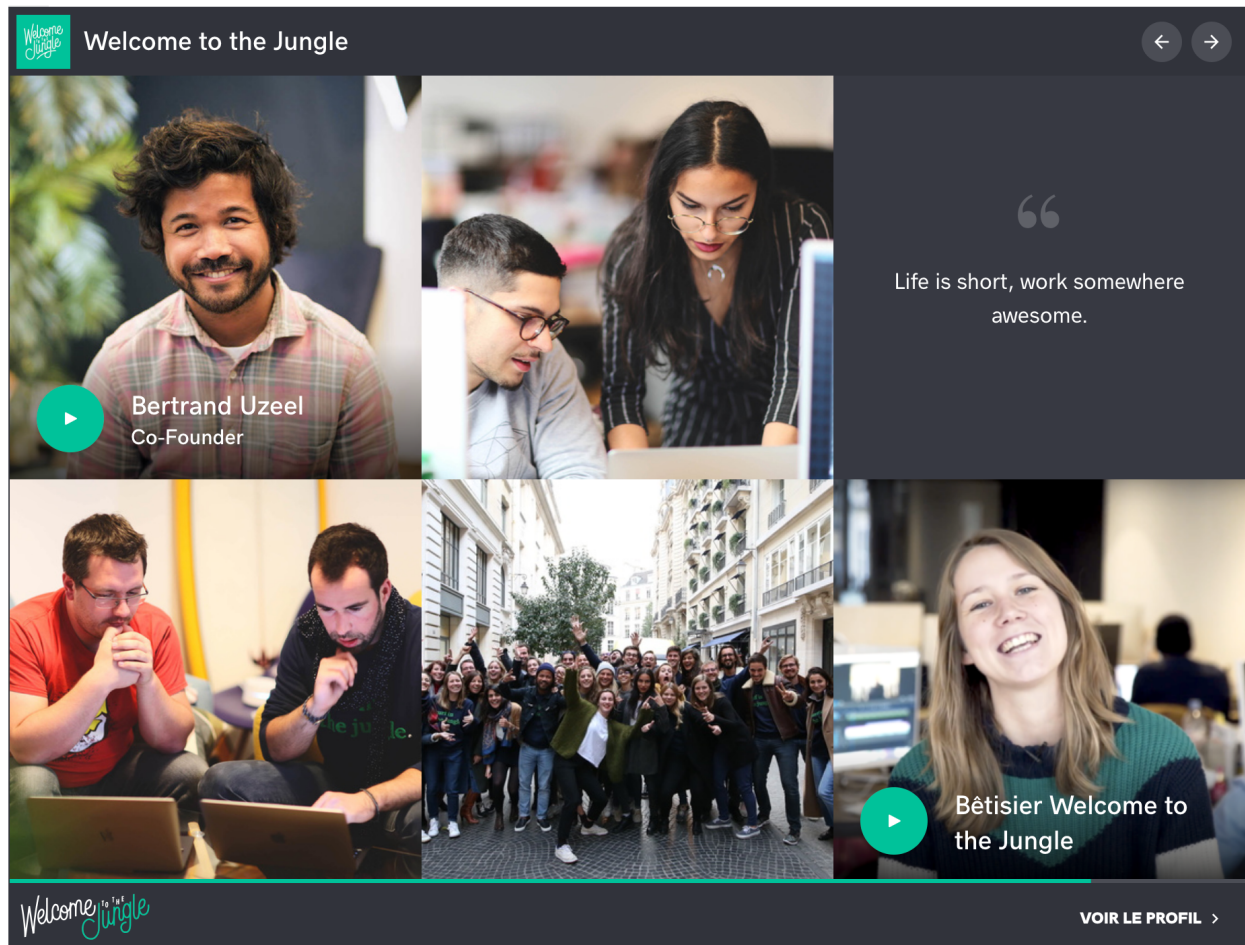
Welcome to the Jungle

Welcome to the Jungle

Bertrand Uzeel
Co-Founder

“

Life is short, work somewhere awesome.

the jungle.

Bêtisier Welcome to the Jungle

Welcome to the Jungle

VOIR LE PROFIL >